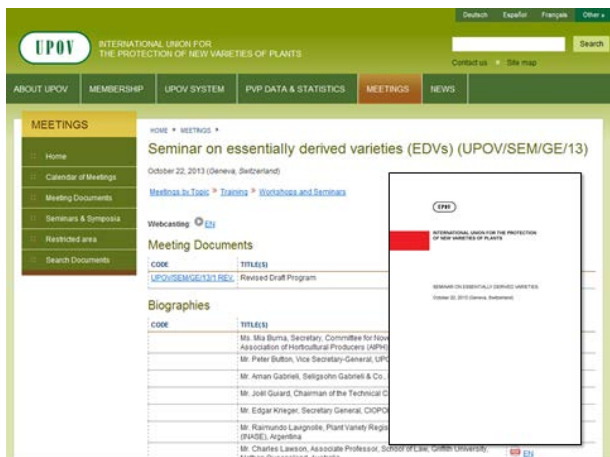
Deutsch Español Français Other »

UPOV INTERNATIONAL UNION FOR THE PROTECTION OF NEW VARIETIES OF PLANTS

Search

Contact us Site map

ABOUT UPOV MEMBERSHIP UPOV SYSTEM PVP DATA & STATISTICS MEETINGS NEWS

MEETINGS

Home
Calendar of Meetings
Meeting Documents
Seminars & Symposia
Restricted area
Search Documents

HOME » MEETINGS »

Seminar on essentially derived varieties (EDVs) (UPOV/SEM/GE/13)

October 22, 2013 (Geneva, Switzerland)

Meetings by Topic » Training » Workshops and Seminars

Webcasting EN

Meeting Documents

| CODE | TITLE(S) |
|---|---|
| UPOV/SEM/GE/13/1 REV. | Revised Draft Program |

Biographies

| CODE | TITLE(S) |
|---|---|
| | Ms. Mia Buma, Secretary, Committee for Nov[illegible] Association of Horticultural Producers (AIPH) |
| | Mr. Peter Button, Vice Secretary-General, UPO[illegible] |
| | Mr. Arnan Gabrieli, Seligsohn Gabrieli & Co., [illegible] |
| | Mr. Joël Guiard, Chairman of the Technical C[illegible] |
| | Mr. Edgar Krieger, Secretary General, CIOPO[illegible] |
| | Mr. Raimundo Lavignolle, Plant Variety Regis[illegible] (INASE), Argentina |
| | Mr. Charles Lawson, Associate Professor, School of Law, Griffith University, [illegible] EN |

UPOV

INTERNATIONAL UNION FOR THE PROTECTION OF NEW VARIETIES OF PLANTS

SEMINAR ON ESSENTIALLY DERIVED VARIETIES

October 22, 2013 (Geneva, Switzerland)